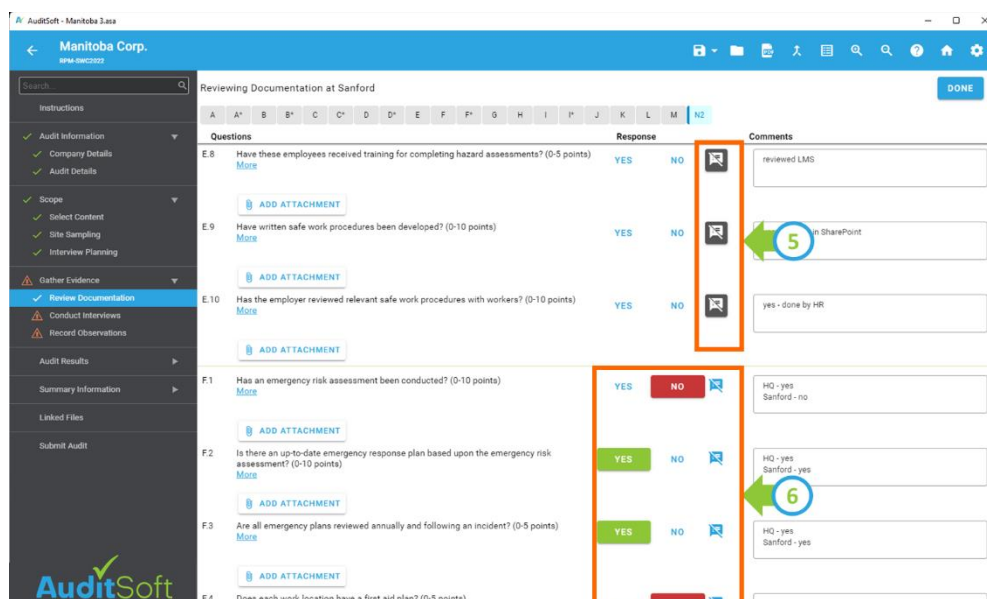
AuditSoft - Manitoba 3.asa

Manitoba Corp.
RPM-SWC2022

Search...

Instructions

Audit Information
Company Details
Audit Details

Scope
Select Content
Site Sampling
Interview Planning

Gather Evidence
Review Documentation
Conduct Interviews
Record Observations

Audit Results

Summary Information

Linked Files

Submit Audit

AuditSoft

Reviewing Documentation at Sanford

DONE

A A* B B* C C* D D* E F F* G H I I* J K L M N2

Questions | Response | Comments

E.8 Have these employees received training for completing hazard assessments? (0-5 points) More
YES NO
reviewed LMS
ADD ATTACHMENT

E.9 Have written safe work procedures been developed? (0-10 points) More
YES NO
in SharePoint
ADD ATTACHMENT

5

E.10 Has the employer reviewed relevant safe work procedures with workers? (0-10 points) More
YES NO
yes - done by HR
ADD ATTACHMENT

F.1 Has an emergency risk assessment been conducted? (0-10 points) More
YES NO
HQ - yes
Sanford - no
ADD ATTACHMENT

F.2 Is there an up-to-date emergency response plan based upon the emergency risk assessment? (0-10 points) More
YES NO
HQ - yes
Sanford - yes
ADD ATTACHMENT

6

F.3 Are all emergency plans reviewed annually and following an incident? (0-5 points) More
YES NO
HQ - yes
Sanford - yes
ADD ATTACHMENT

F.4 Does each work location have a first aid plan? (0-5 points)